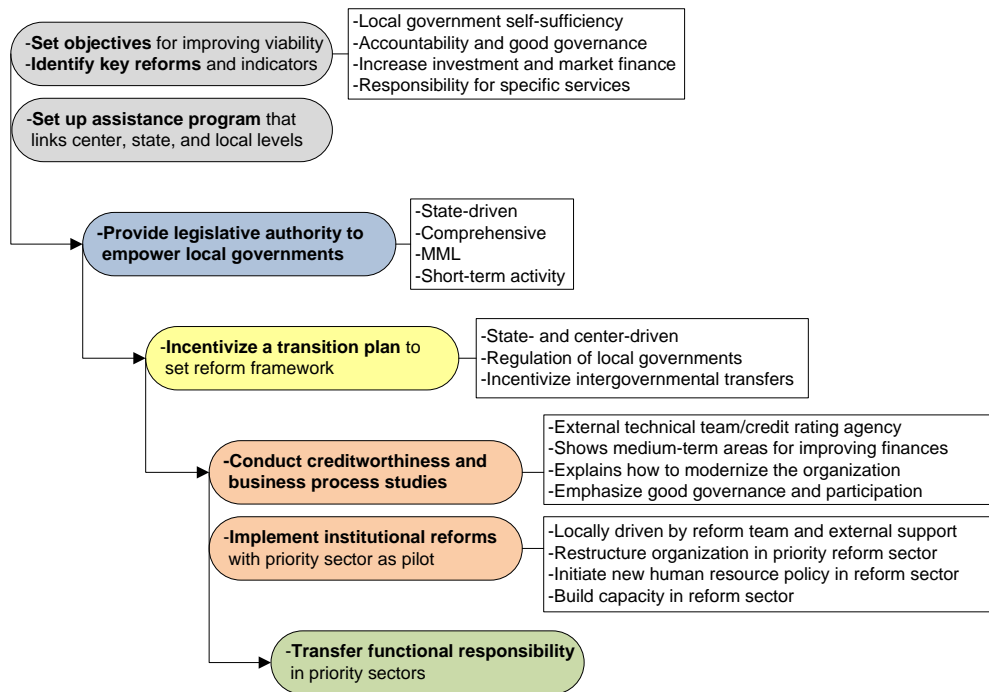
-Set objectives for improving viability
-Identify key reforms and indicators

-Local government self-sufficiency
-Accountability and good governance
-Increase investment and market finance
-Responsibility for specific services

-Set up assistance program that links center, state, and local levels

-Provide legislative authority to empower local governments

-State-driven
-Comprehensive
-MML
-Short-term activity

-Incentivize a transition plan to set reform framework

-State- and center-driven
-Regulation of local governments
-Incentivize intergovernmental transfers

-Conduct creditworthiness and business process studies

-External technical team/credit rating agency
-Shows medium-term areas for improving finances
-Explains how to modernize the organization
-Emphasize good governance and participation

-Implement institutional reforms with priority sector as pilot

-Locally driven by reform team and external support
-Restructure organization in priority reform sector
-Initiate new human resource policy in reform sector
-Build capacity in reform sector

-Transfer functional responsibility in priority sectors